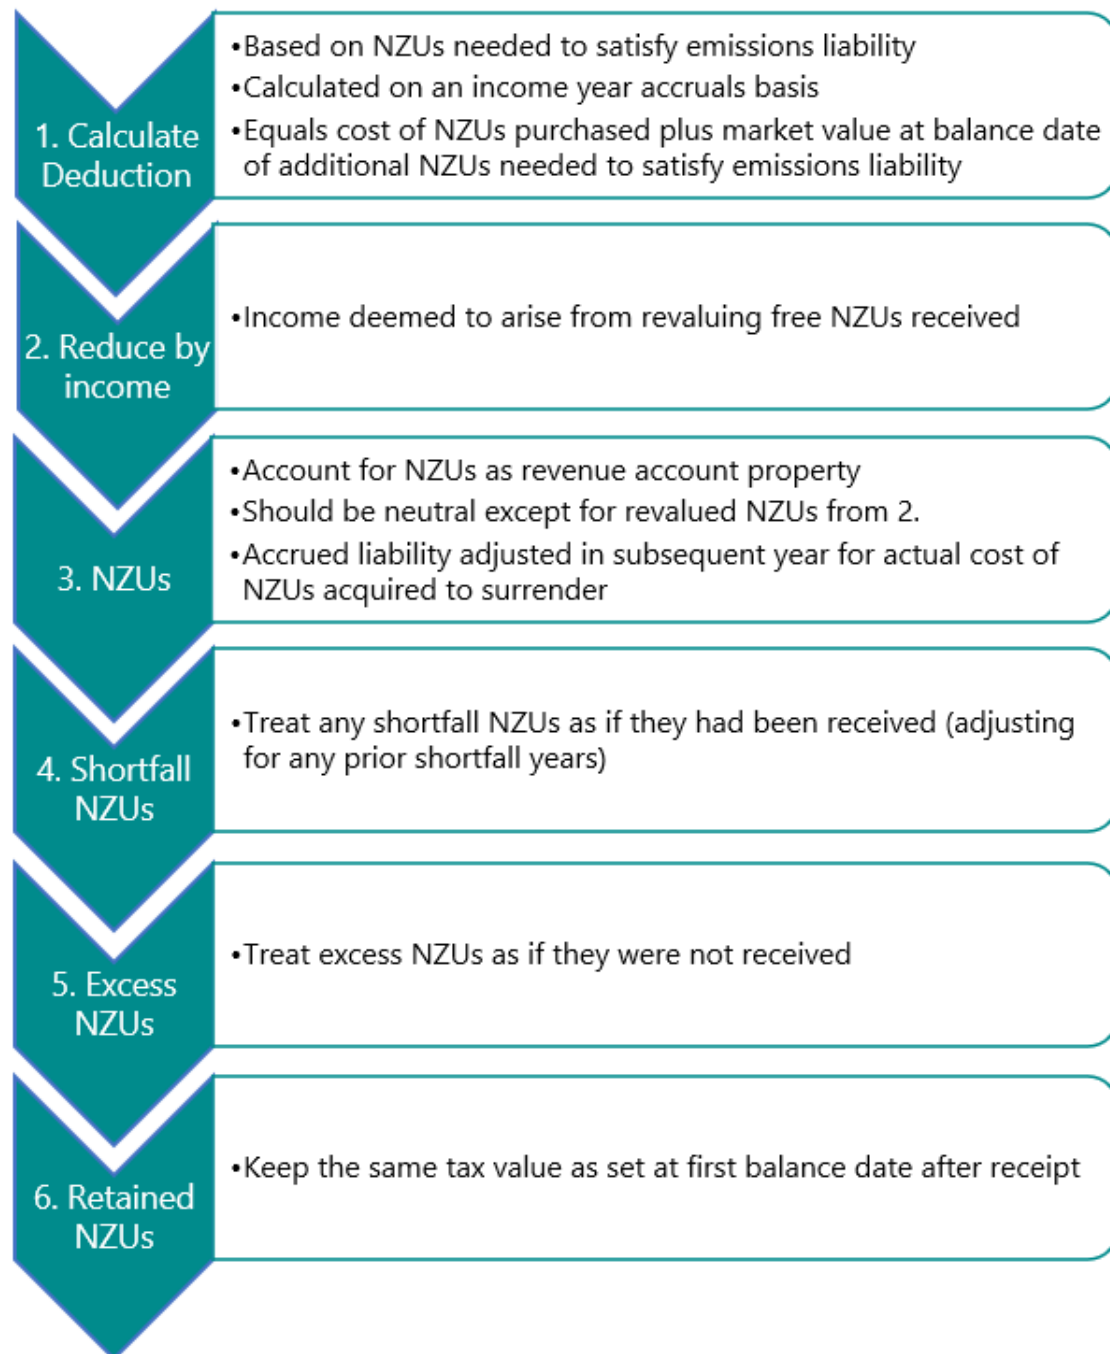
1. Calculate Deduction

•Based on NZUs needed to satisfy emissions liability
•Calculated on an income year accruals basis
•Equals cost of NZUs purchased plus market value at balance date of additional NZUs needed to satisfy emissions liability

2. Reduce by income

•Income deemed to arise from revaluing free NZUs received

3. NZUs

•Account for NZUs as revenue account property
•Should be neutral except for revalued NZUs from 2.
•Accrued liability adjusted in subsequent year for actual cost of NZUs acquired to surrender

4. Shortfall NZUs

•Treat any shortfall NZUs as if they had been received (adjusting for any prior shortfall years)

5. Excess NZUs

•Treat excess NZUs as if they were not received

6. Retained NZUs

•Keep the same tax value as set at first balance date after receipt